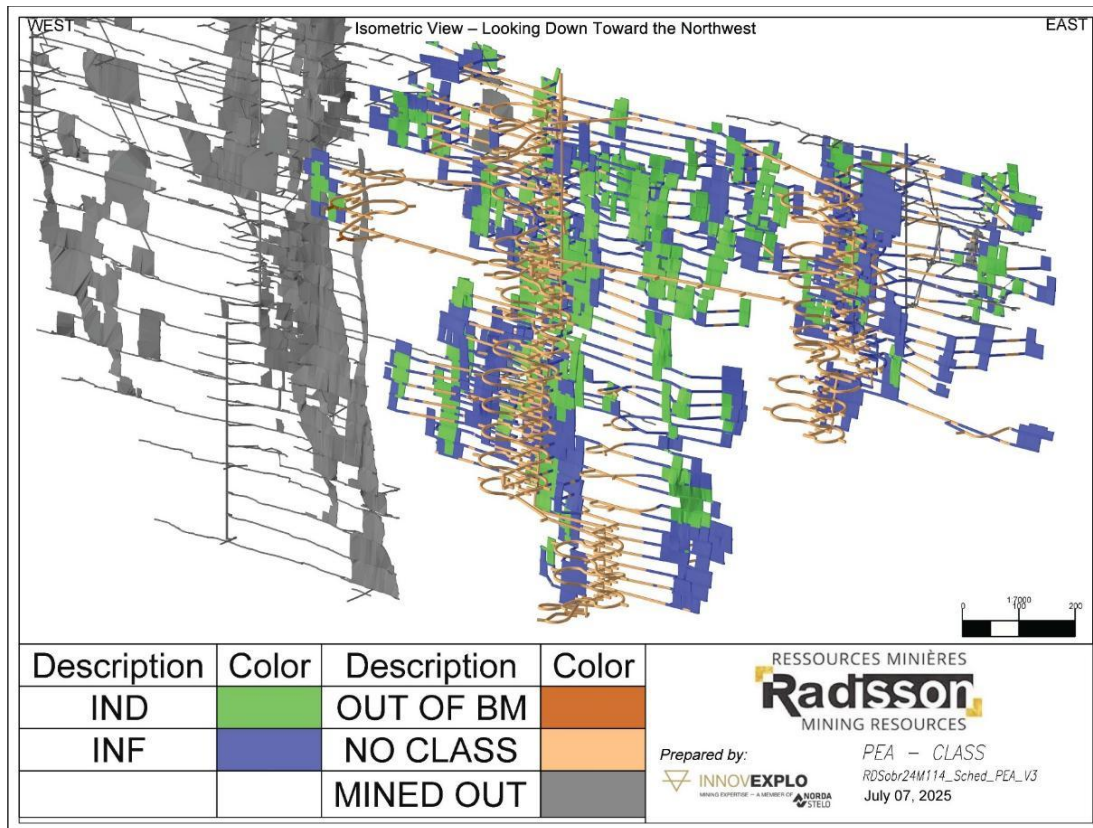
WEST

Isometric View – Looking Down Toward the Northwest

EAST

1:7000

0 100 200

| Description | Color | Description | Color |
|---|---|---|---|
| IND | | OUT OF BM | |
| INF | | NO CLASS | |
| | | MINED OUT | |

RESSOURCES MINIÈRES
Radisson
MINING RESOURCES

Prepared by:
INNOVEXPLO
MINING EXPERTISE – A MEMBER OF NORDA STELO

PEA – CLASS
RDSobr24M114_Sched_PEA_V3
July 07, 2025